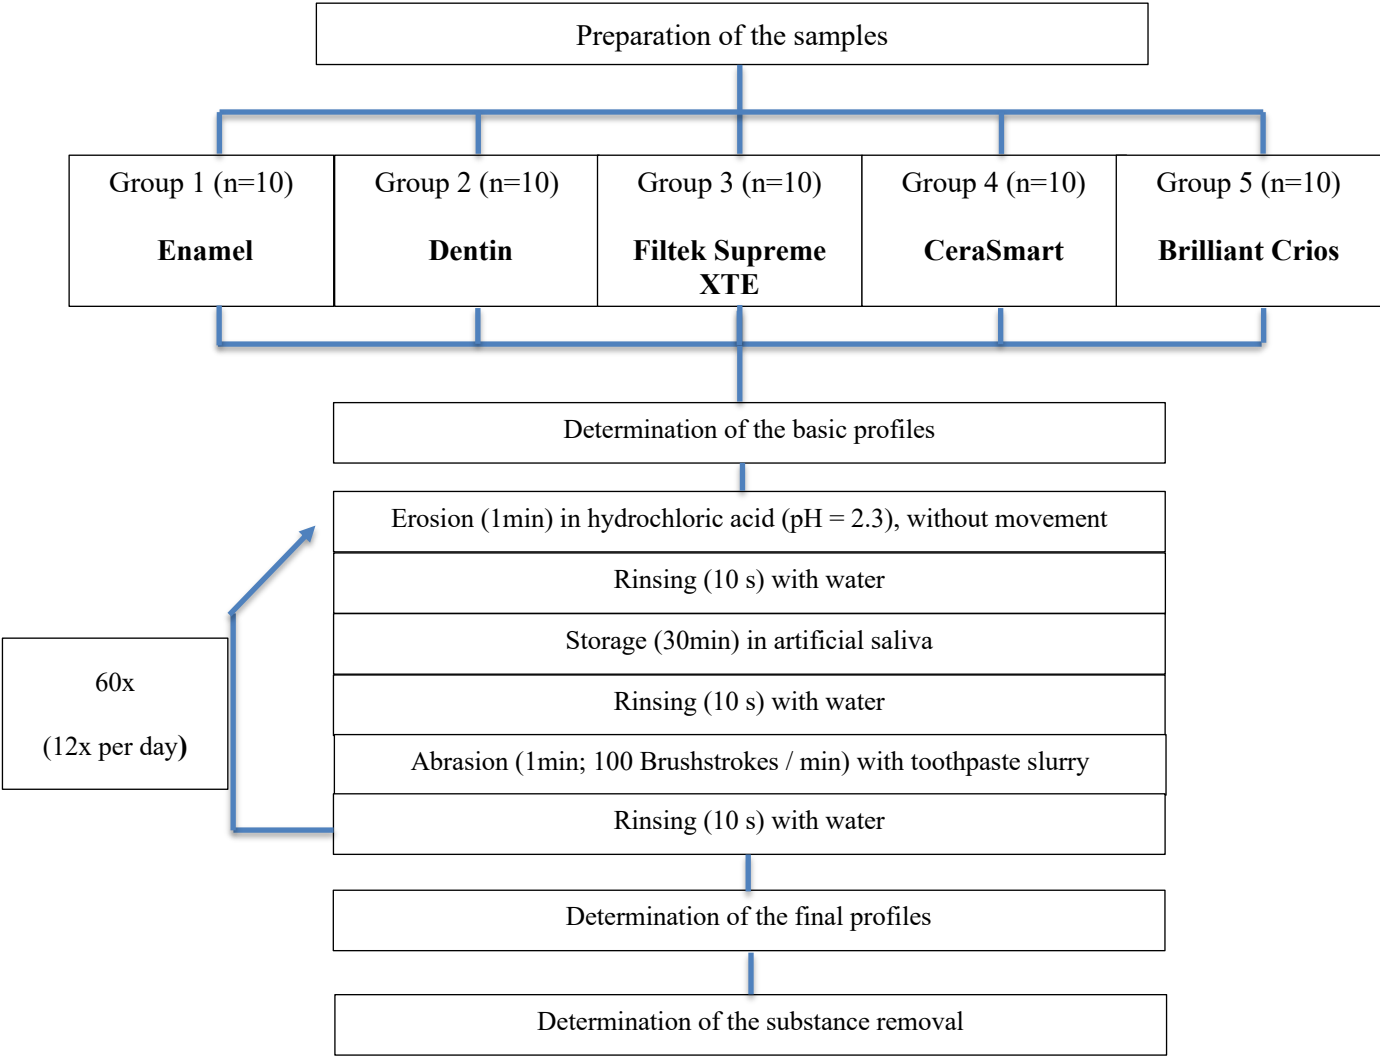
Preparation of the samples

Group 1 (n=10)

Enamel

Group 2 (n=10)

Dentin

Group 3 (n=10)

Filtek Supreme XTE

Group 4 (n=10)

CeraSmart

Group 5 (n=10)

Brilliant Crios

Determination of the basic profiles

Erosion (1min) in hydrochloric acid (pH = 2.3), without movement

Rinsing (10 s) with water

Storage (30min) in artificial saliva

Rinsing (10 s) with water

Abrasion (1min; 100 Brushstrokes / min) with toothpaste slurry

Rinsing (10 s) with water

60x

(12x per day)

Determination of the final profiles

Determination of the substance removal